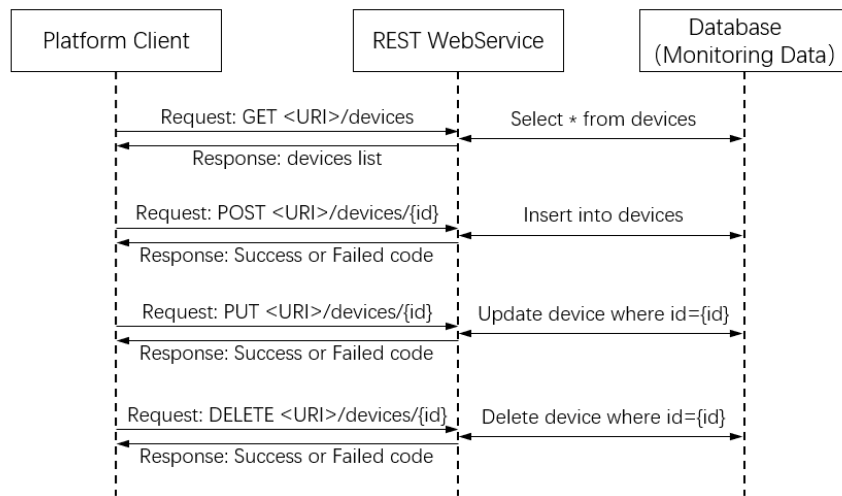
Platform Client

REST WebService

Database
(Monitoring Data)

Request: GET <URI>/devices

Select * from devices

Response: devices list

Request: POST <URI>/devices/{id}

Insert into devices

Response: Success or Failed code

Request: PUT <URI>/devices/{id}

Update device where id={id}

Response: Success or Failed code

Request: DELETE <URI>/devices/{id}

Delete device where id={id}

Response: Success or Failed code